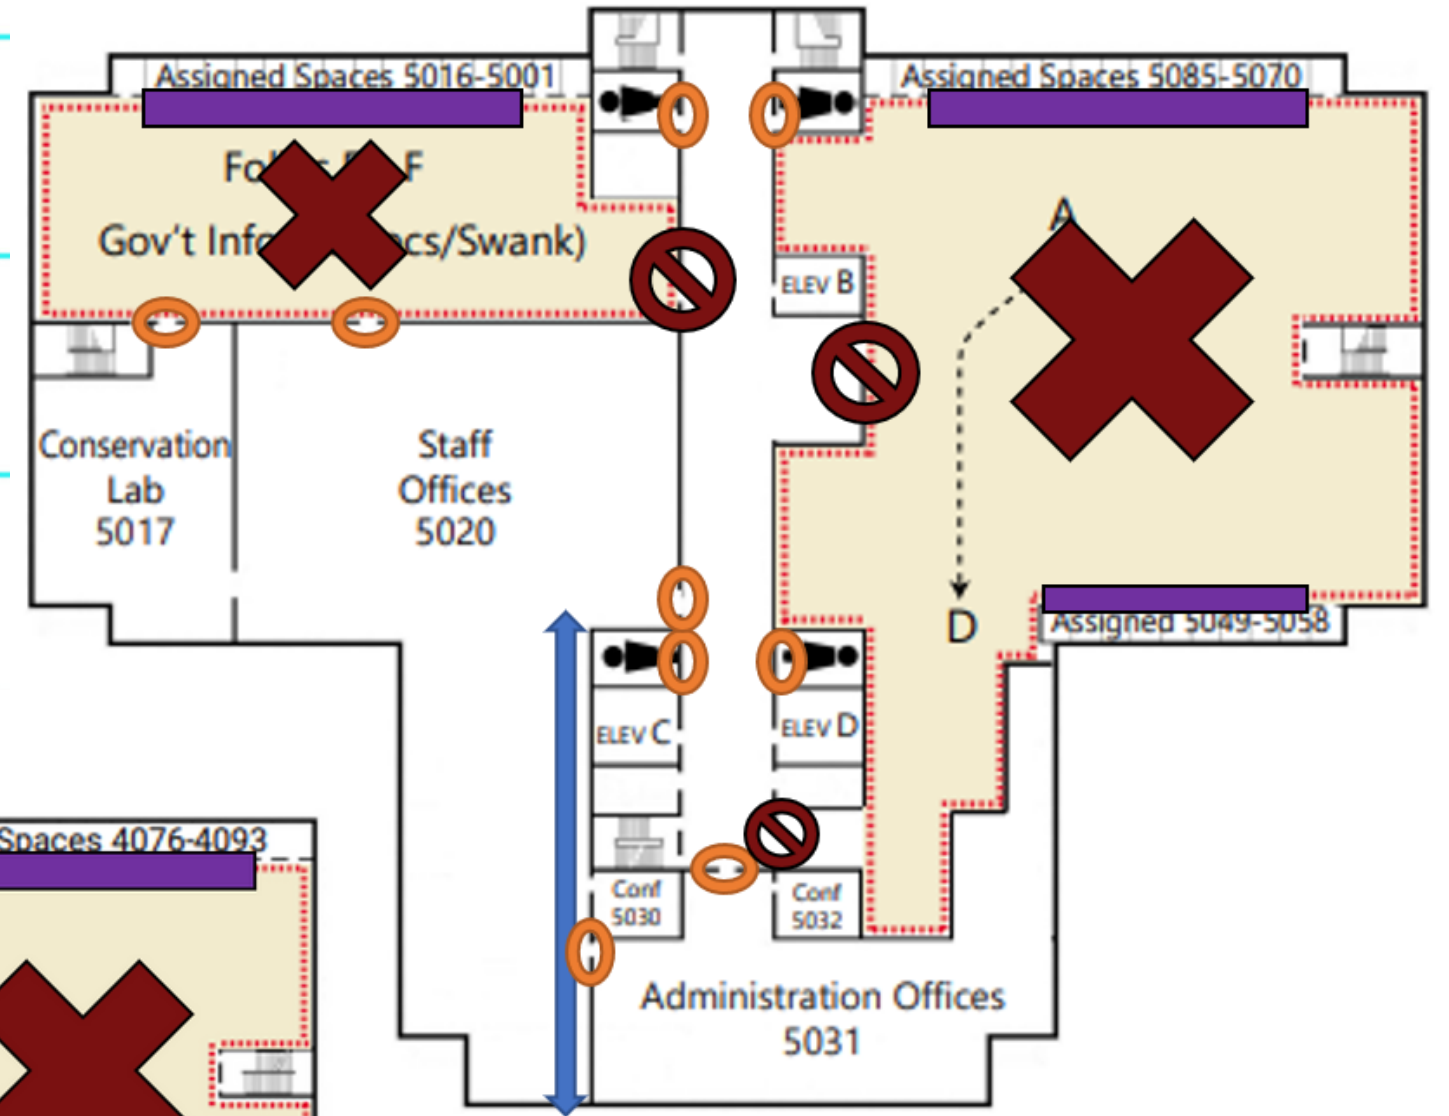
Assigned Spaces 5016-5001

Assigned Spaces 5085-5070

Fo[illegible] F

Gov't Inf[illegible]cs/Swank)

A

ELEV B

Conservation Lab 5017

Staff Offices 5020

D

Assigned 5049-5058

ELEV C

ELEV D

Spaces 4076-4093

Conf 5030

Conf 5032

Administration Offices 5031